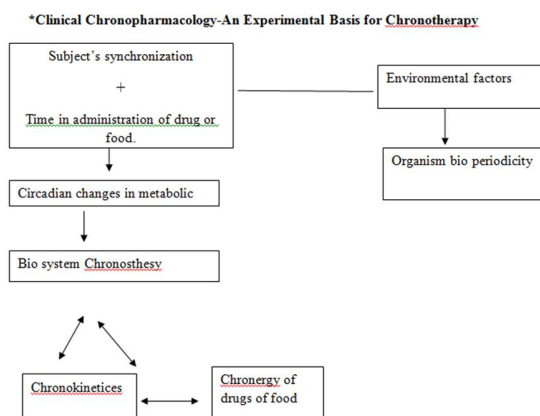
*Clinical Chronopharmacology-An Experimental Basis for Chronotherapy

Subject's synchronization

+

Time in administration of drug or food.

Environmental factors

Organism bio periodicity

Circadian changes in metabolic

Bio system Chronosthesy

Chronokinetices

Chronergy of drugs of food